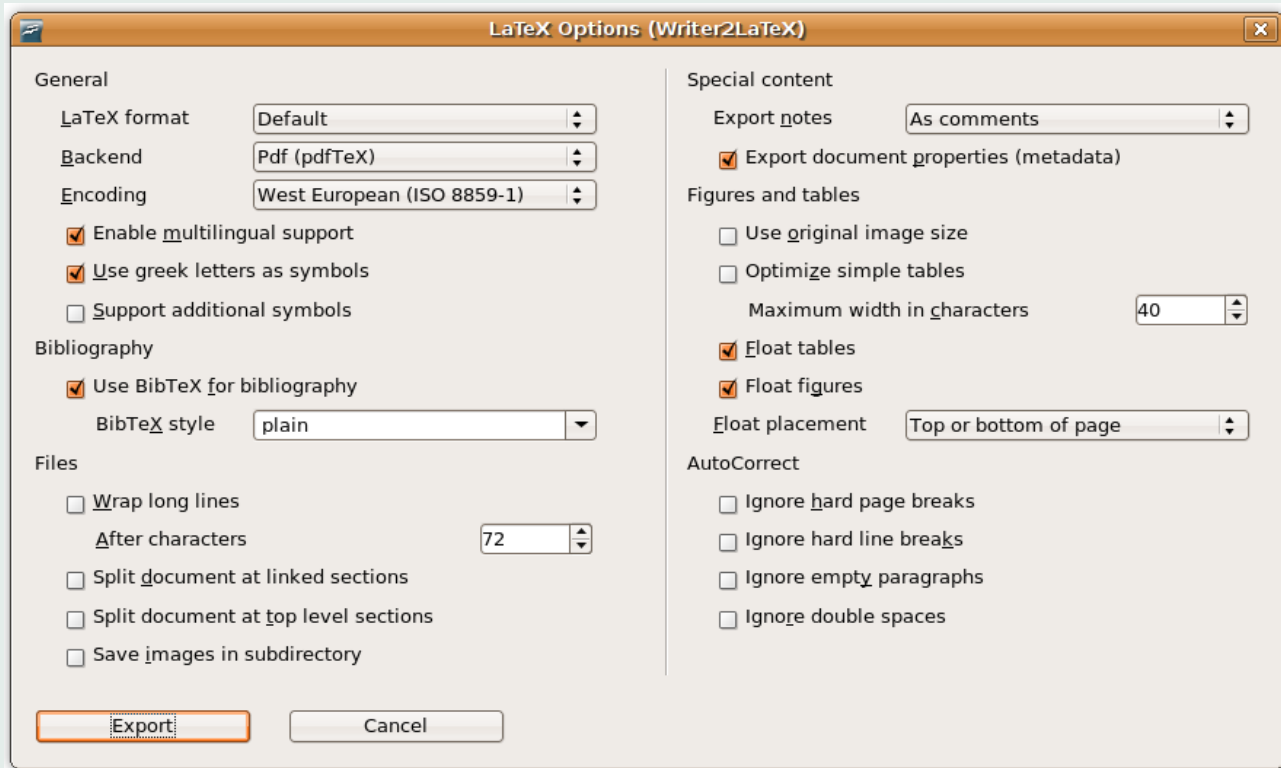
LaTeX Options (Writer2LaTeX)

General

LaTeX format Default

Backend Pdf (pdfTeX)

Encoding West European (ISO 8859-1)

Enable multilingual support

Use greek letters as symbols

Support additional symbols

Bibliography

Use BibTeX for bibliography

BibTeX style plain

Files

Wrap long lines

After characters 72

Split document at linked sections

Split document at top level sections

Save images in subdirectory

Special content

Export notes As comments

Export document properties (metadata)

Figures and tables

Use original image size

Optimize simple tables

Maximum width in characters 40

Float tables

Float figures

Float placement Top or bottom of page

AutoCorrect

Ignore hard page breaks

Ignore hard line breaks

Ignore empty paragraphs

Ignore double spaces

Export

Cancel